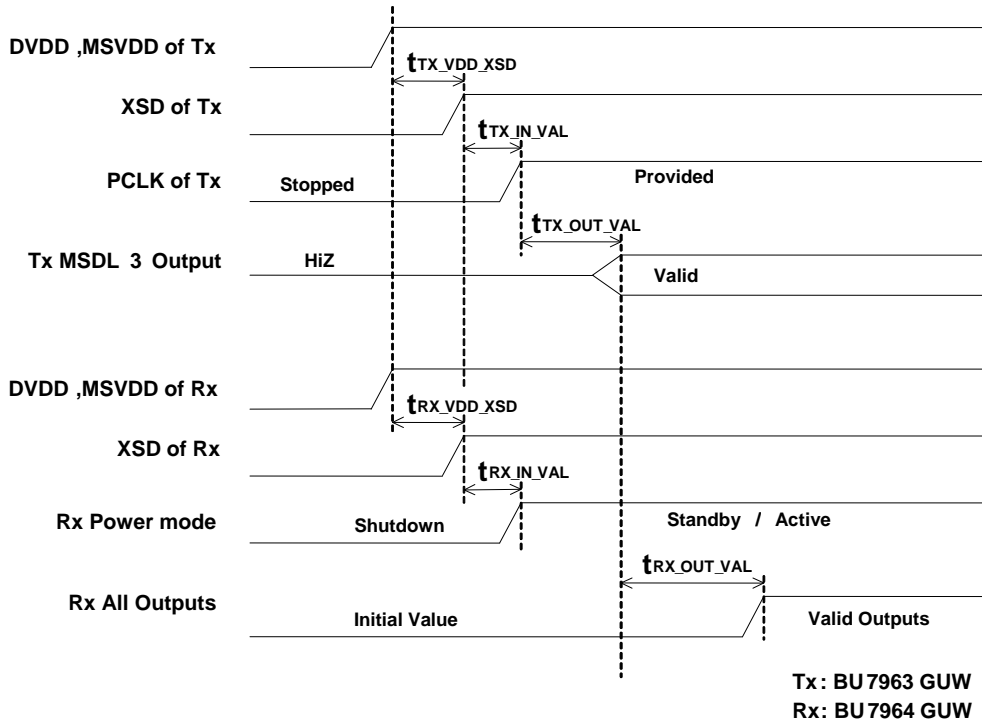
DVDD ,MSVDD of Tx

$t_{TX\_VDD\_XSD}$

XSD of Tx

$t_{TX\_IN\_VAL}$

PCLK of Tx

Stopped

Provided

$t_{TX\_OUT\_VAL}$

Tx MSDL 3 Output

HiZ

Valid

DVDD ,MSVDD of Rx

$t_{RX\_VDD\_XSD}$

XSD of Rx

$t_{RX\_IN\_VAL}$

Rx Power mode

Shutdown

Standby / Active

$t_{RX\_OUT\_VAL}$

Rx All Outputs

Initial Value

Valid Outputs

Tx : BU 7963 GUW
Rx: BU 7964 GUW